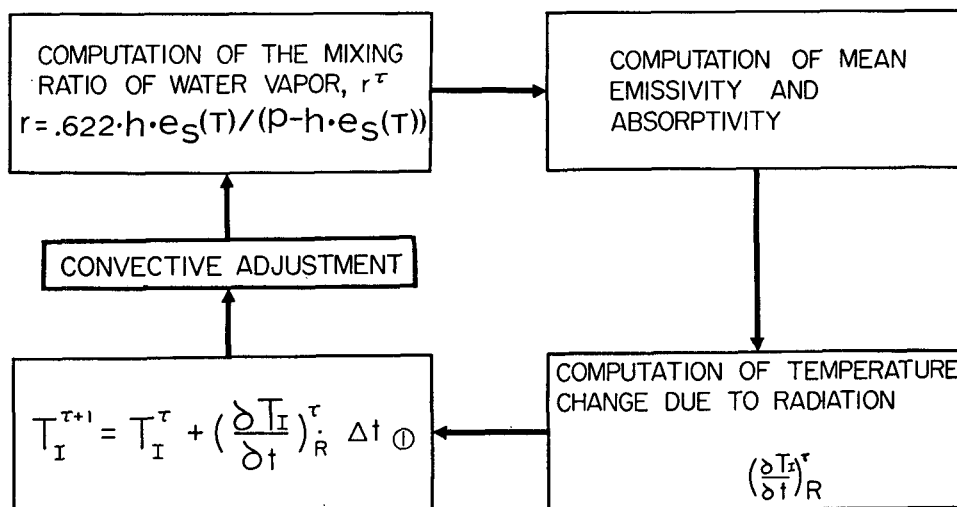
COMPUTATION OF THE MIXING RATIO OF WATER VAPOR, $r^{\tau}$
$r = .622 \cdot h \cdot e_S(T)/(p - h \cdot e_S(T))$

COMPUTATION OF MEAN EMISSIVITY AND ABSORPTIVITY

CONVECTIVE ADJUSTMENT

COMPUTATION OF TEMPERATURE CHANGE DUE TO RADIATION

$\left(\frac{\partial T_I}{\partial t}\right)_R^{\tau}$

$T_I^{\tau+1} = T_I^{\tau} + \left(\frac{\partial T_I}{\partial t}\right)_R^{\tau} \Delta t$ ①